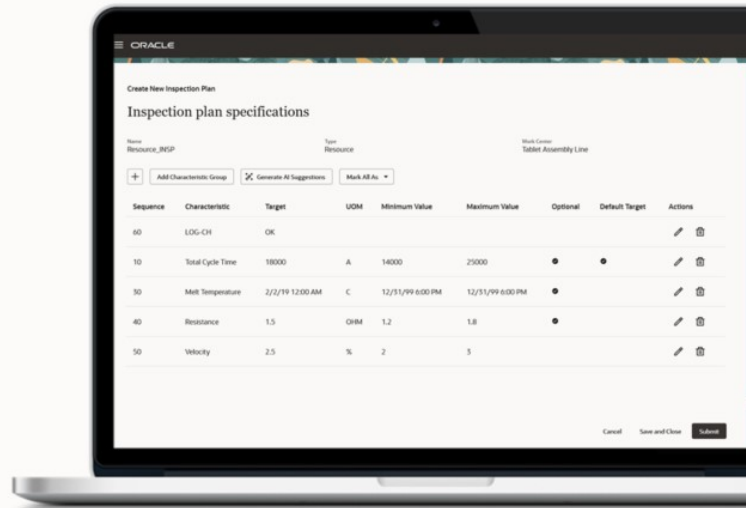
ORACLE

Create New Inspection Plan

Inspection plan specifications

Name
Resource_INSP

Type
Resource

Work Center
Tablet Assembly Line

+ Add Characteristic Group | Generate AI Suggestions | Mark All As ▾

| Sequence | Characteristic | Target | UOM | Minimum Value | Maximum Value | Optional | Default Target | Actions |
|---|---|---|---|---|---|---|---|---|
| 60 | LOG-CH | OK | | | | | | |
| 10 | Total Cycle Time | 18000 | A | 14000 | 25000 | ● | ● | |
| 30 | Melt Temperature | 2/2/19 12:00 AM | C | 12/31/99 6:00 PM | 12/31/99 6:00 PM | ● | | |
| 40 | Resistance | 1.5 | OHM | 1.2 | 1.8 | ● | | |
| 50 | Velocity | 2.5 | % | 2 | 3 | | | |

Cancel | Save and Close | Submit